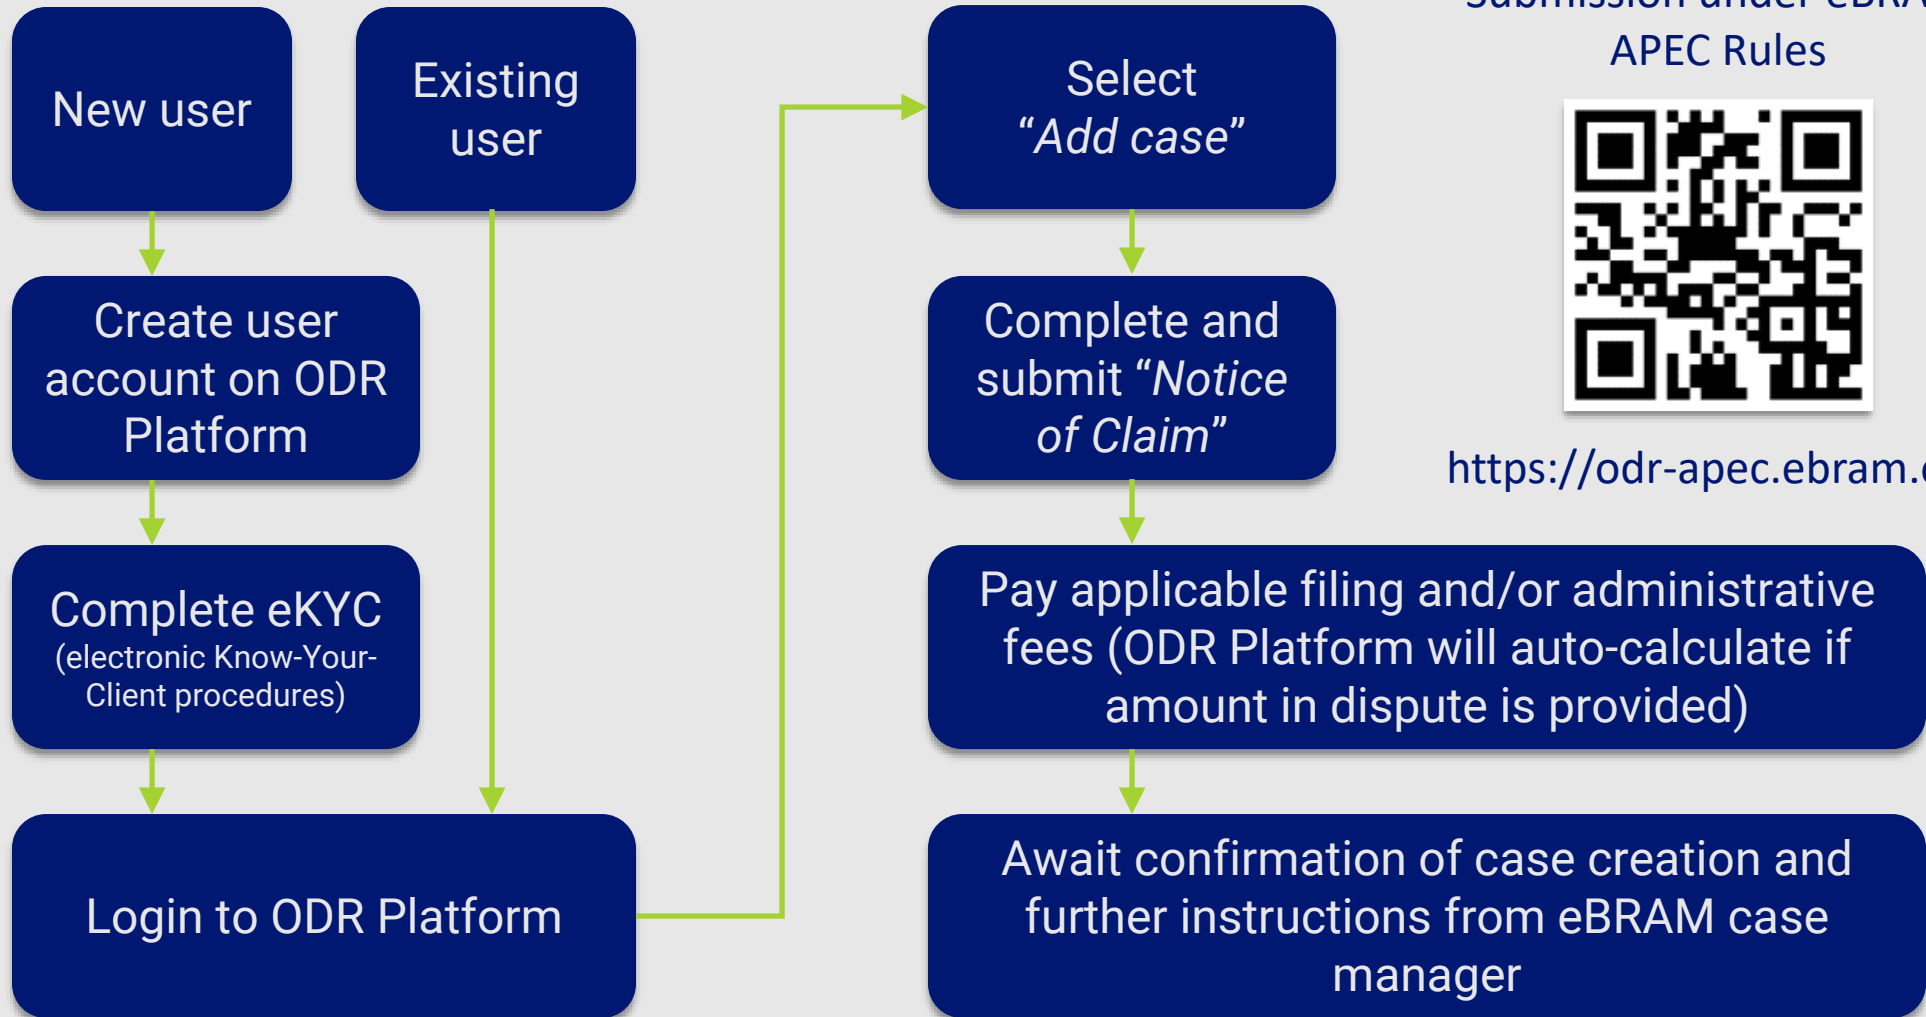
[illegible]

APEC Rules

https://odr-apec.ebram.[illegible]

New user

Existing user

Create user account on ODR Platform

Complete eKYC (electronic Know-Your-Client procedures)

Login to ODR Platform

Select *“Add case”*

Complete and submit *“Notice of Claim”*

Pay applicable filing and/or administrative fees (ODR Platform will auto-calculate if amount in dispute is provided)

Await confirmation of case creation and further instructions from eBRAM case manager